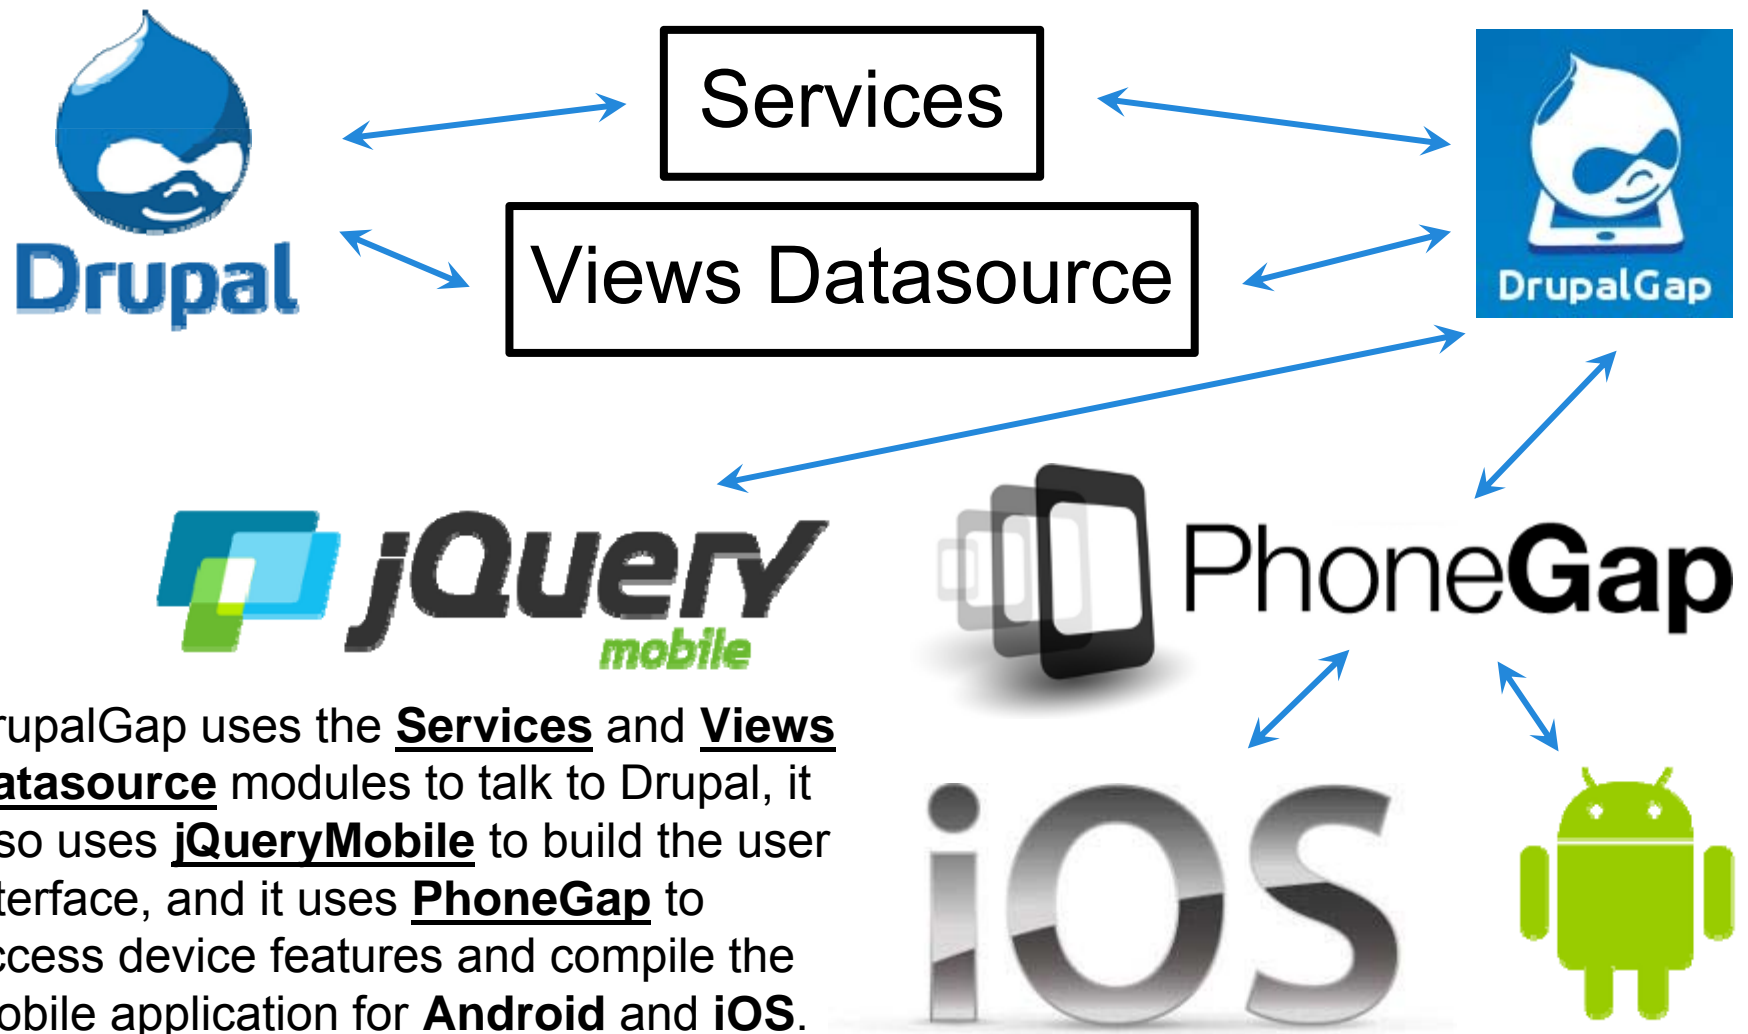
Drupal

Services

Views Datasource

DrupalGap

jQuery mobile

PhoneGap

iOS

rupalGap uses the **Services** and **Views atasource** modules to talk to Drupal, it so uses **jQueryMobile** to build the user terface, and it uses **PhoneGap** to ccess device features and compile the obile application for **Android** and **iOS**.